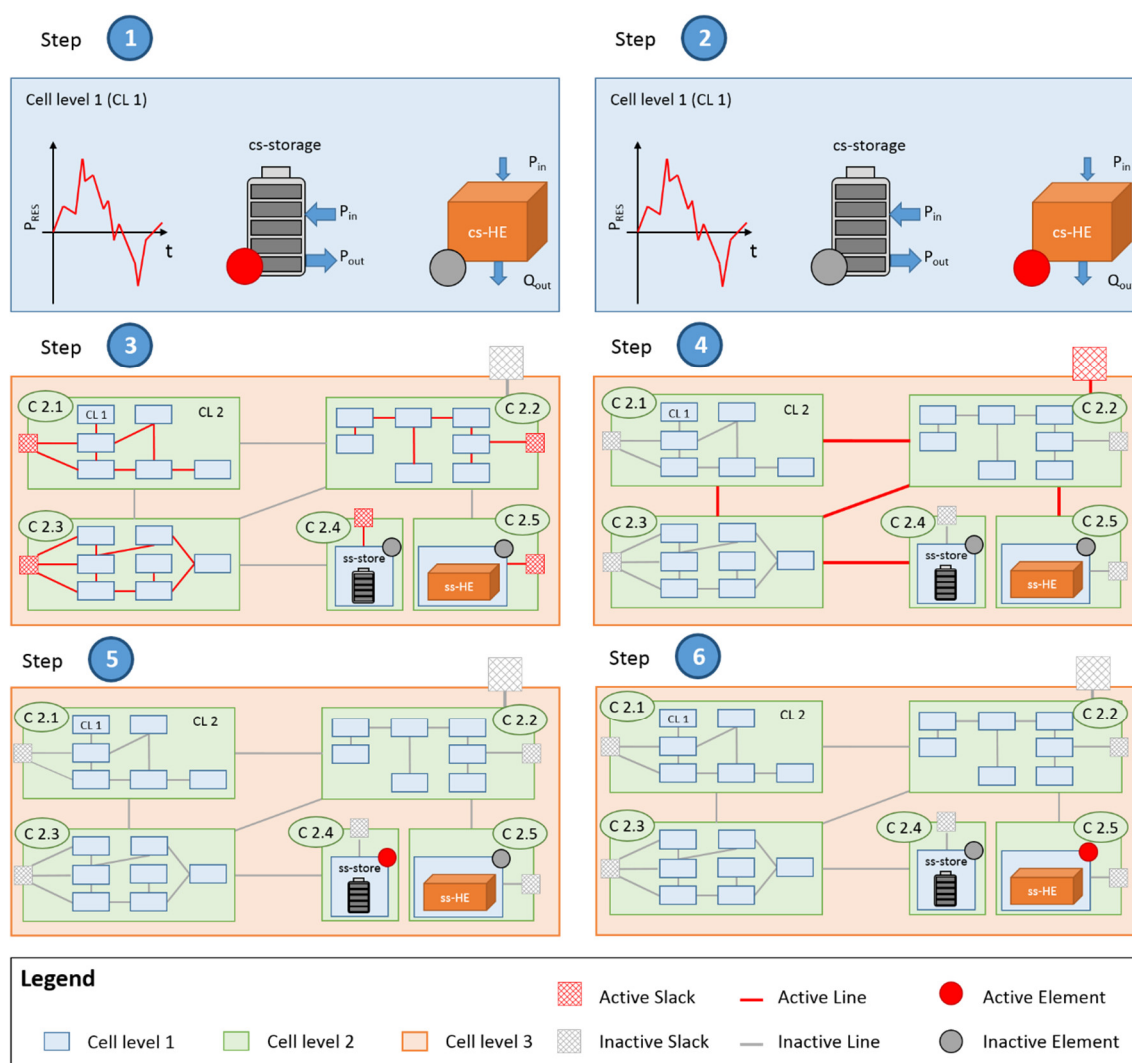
Step 1

Cell level 1 (CL 1)

$P_{RES}$

t

cs-storage

$P_{in}$

$P_{out}$

$P_{in}$

cs-HE

$Q_{out}$

Step 2

Cell level 1 (CL 1)

$P_{RES}$

t

cs-storage

$P_{in}$

$P_{out}$

$P_{in}$

cs-HE

$Q_{out}$

Step 3

C 2.1 CL 1 CL 2 C 2.2 C 2.3 C 2.4 C 2.5 ss-store ss-HE

Step 4

C 2.1 CL 1 CL 2 C 2.2 C 2.3 C 2.4 C 2.5 ss-store ss-HE

Step 5

C 2.1 CL 1 CL 2 C 2.2 C 2.3 C 2.4 C 2.5 ss-store ss-HE

Step 6

C 2.1 CL 1 CL 2 C 2.2 C 2.3 C 2.4 C 2.5 ss-store ss-HE

Legend

Active Slack
Active Line
Active Element
Cell level 1
Cell level 2
Cell level 3
Inactive Slack
Inactive Line
Inactive Element